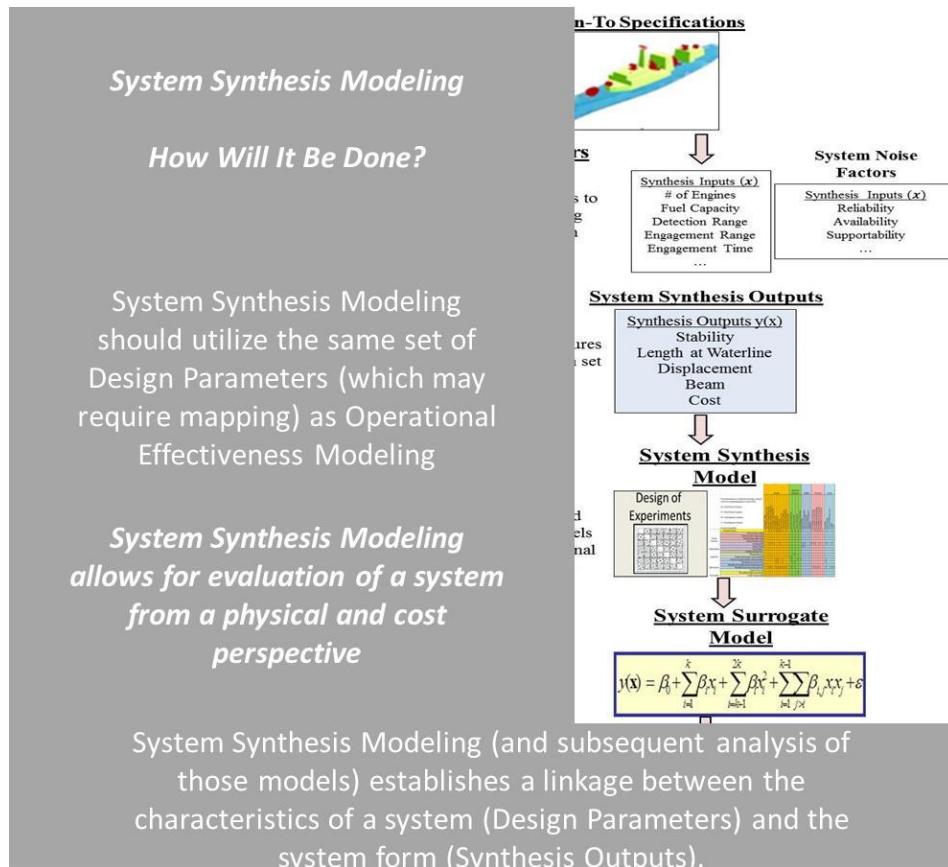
n-To Specifications

System Synthesis Modeling

How Will It Be Done?

rs

s to
g
n

Synthesis Inputs $(x)$
# of Engines
Fuel Capacity
Detection Range
Engagement Range
Engagement Time
...

System Noise Factors

Synthesis Inputs $(x)$
Reliability
Availability
Supportability
...

System Synthesis Modeling should utilize the same set of Design Parameters (which may require mapping) as Operational Effectiveness Modeling

System Synthesis Outputs

ures
set

Synthesis Outputs y(x)
Stability
Length at Waterline
Displacement
Beam
Cost

System Synthesis Model

d
els
nal

Design of Experiments

System Synthesis Modeling allows for evaluation of a system from a physical and cost perspective

System Surrogate Model

$y(\mathbf{x}) = \beta_0 + \sum_{i=1}^{k}\beta_i x_i + \sum_{i=1}^{k}\beta_{ii} x_i^2 + \sum_{i=1}^{k-1}\sum_{j>i}\beta_{ij} x_i x_j + \varepsilon$

System Synthesis Modeling (and subsequent analysis of those models) establishes a linkage between the characteristics of a system (Design Parameters) and the system form (Synthesis Outputs).